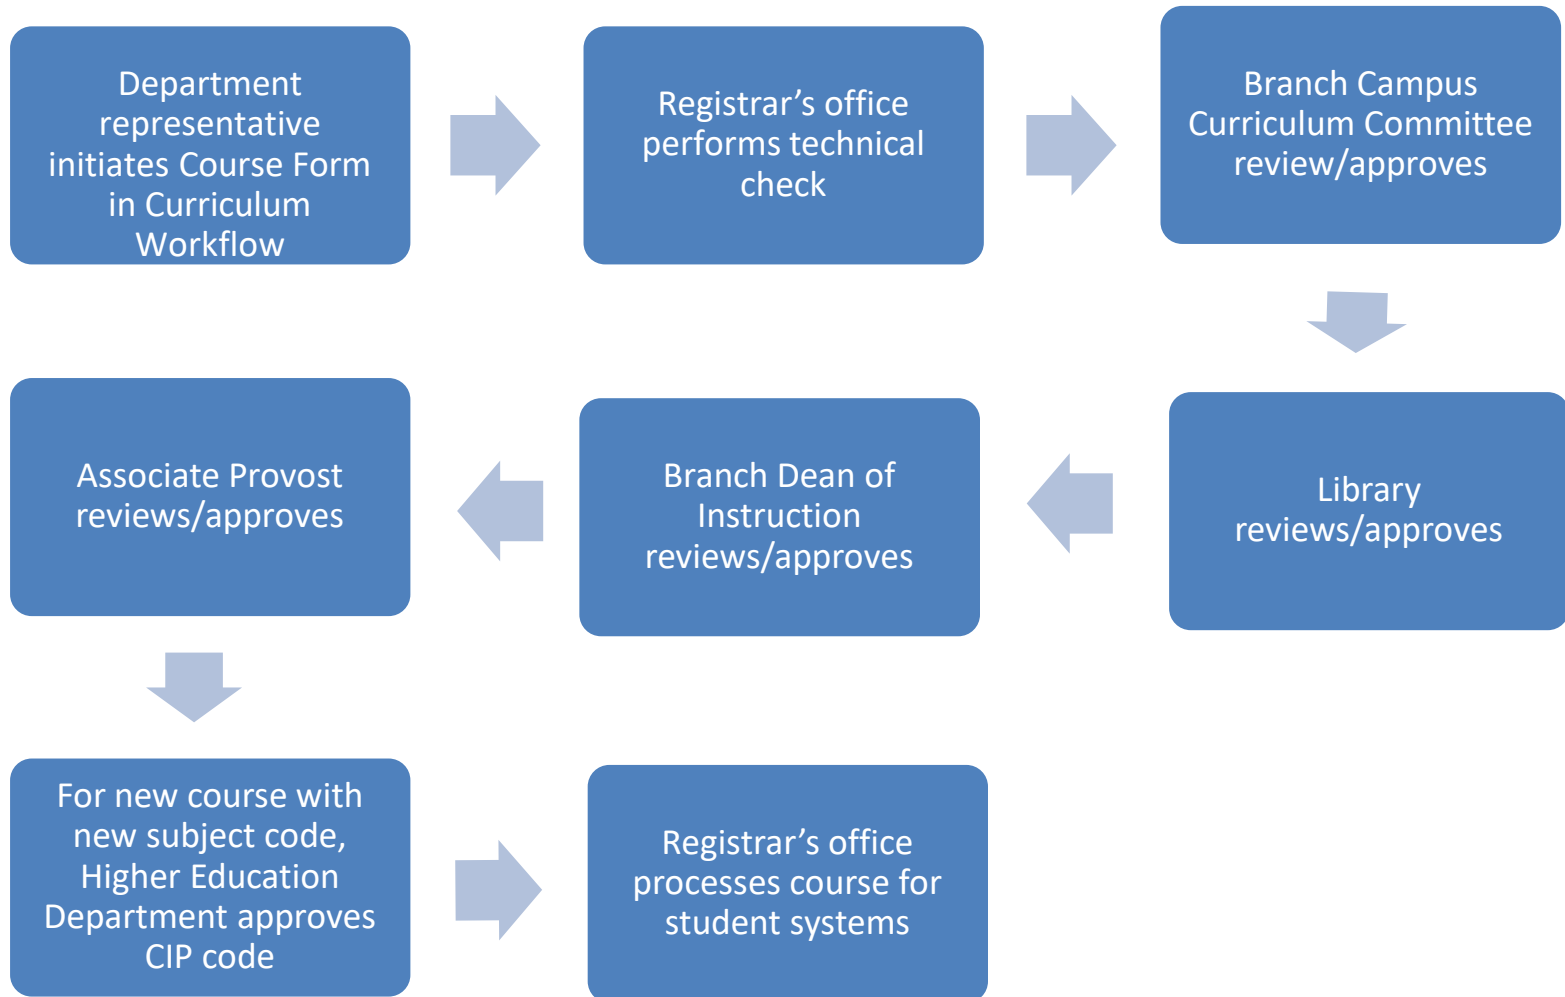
Department representative initiates Course Form in Curriculum Workflow

Registrar’s office performs technical check

Branch Campus Curriculum Committee review/approves

Library reviews/approves

Branch Dean of Instruction reviews/approves

Associate Provost reviews/approves

For new course with new subject code, Higher Education Department approves CIP code

Registrar’s office processes course for student systems